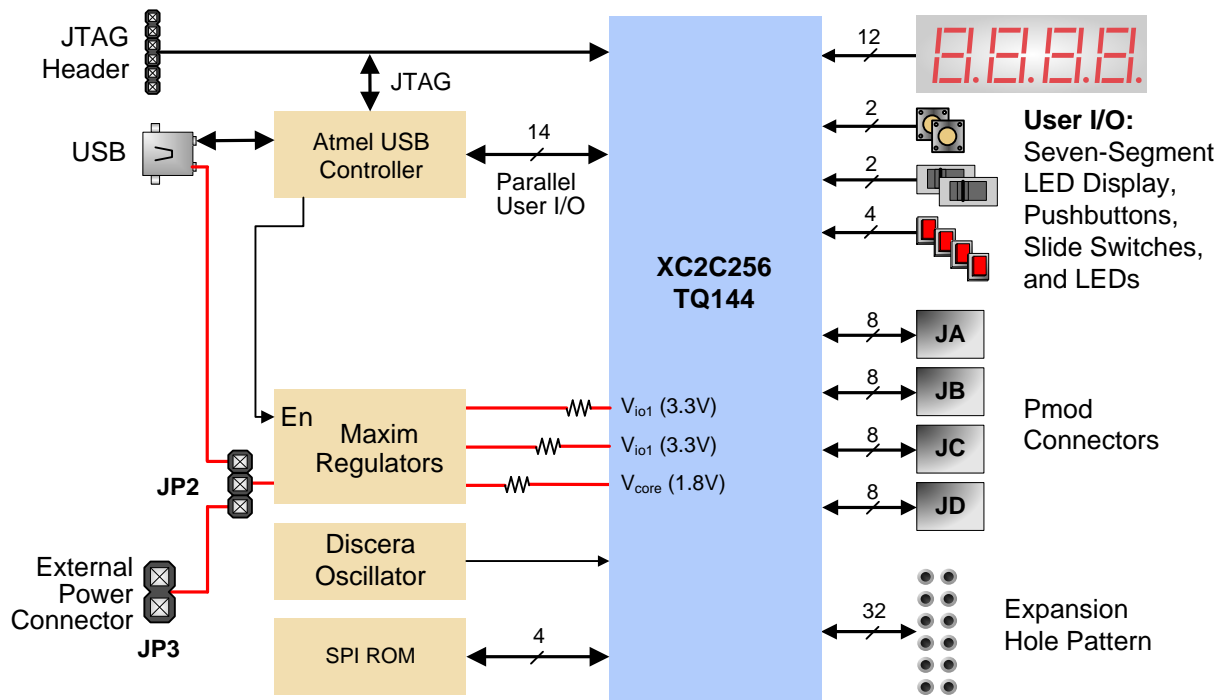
JTAG Header

JTAG

USB

Atmel USB Controller

14

Parallel User I/O

En

Maxim Regulators

JP2

External Power Connector

JP3

Discera Oscillator

SPI ROM

4

$V_{io1}$ (3.3V)

$V_{io1}$ (3.3V)

$V_{core}$ (1.8V)

XC2C256 TQ144

12

2

2

4

User I/O:
Seven-Segment LED Display, Pushbuttons, Slide Switches, and LEDs

8

JA

8

JB

8

JC

8

JD

Pmod Connectors

32

Expansion Hole Pattern